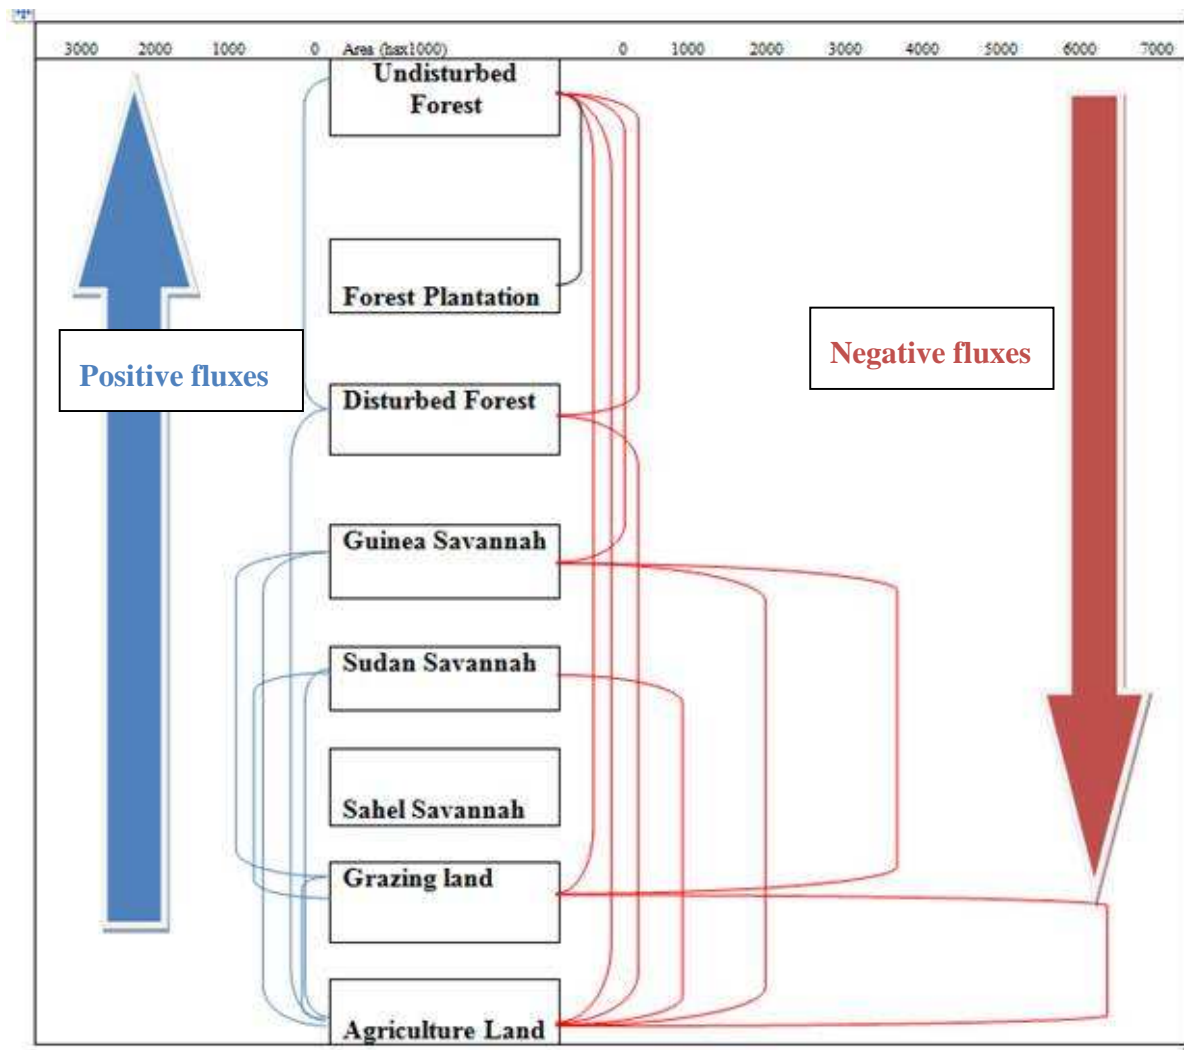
3000 2000 1000 0 Area (hax1000) 0 1000 2000 3000 4000 5000 6000 7000

Undisturbed Forest

Forest Plantation

Positive fluxes

Negative fluxes

Disturbed Forest

Guinea Savannah

Sudan Savannah

Sahel Savannah

Grazing land

Agriculture Land